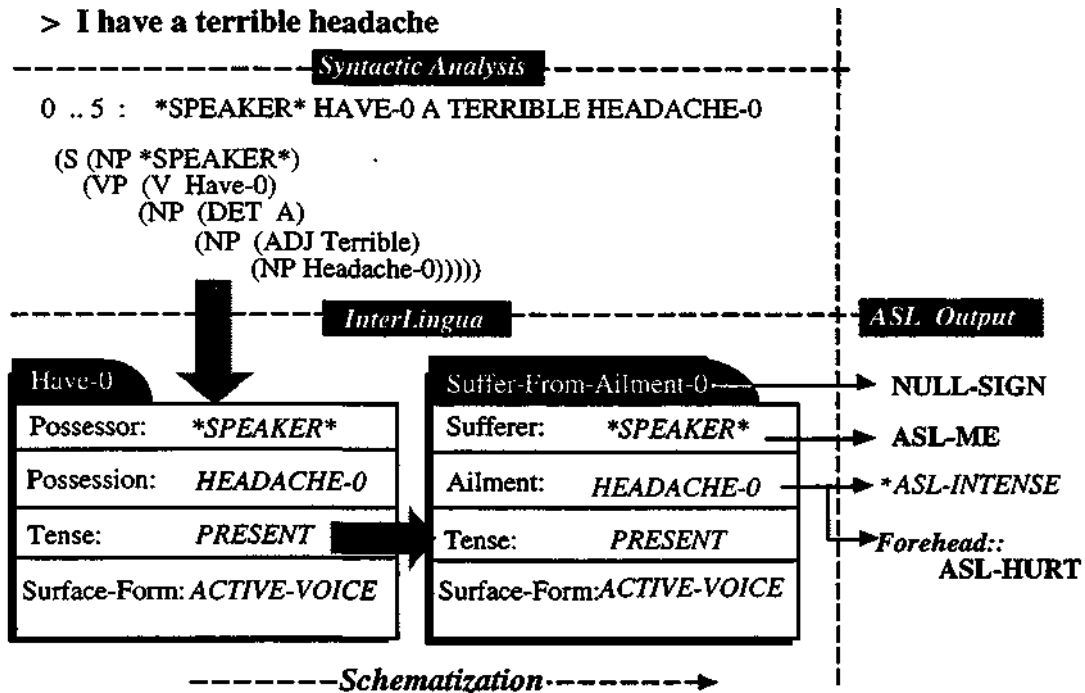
> I have a terrible headache

Syntactic Analysis

0 .. 5 : *SPEAKER* HAVE-0 A TERRIBLE HEADACHE-0

(S (NP *SPEAKER*)
(VP (V Have-0)
(NP (DET A)
(NP (ADJ Terrible)
(NP Headache-0)))))

InterLingua

ASL Output

Have-0

| Possessor: | *SPEAKER* |
|---|---|
| Possession: | HEADACHE-0 |
| Tense: | PRESENT |
| Surface-Form: | ACTIVE-VOICE |

Suffer-From-Ailment-0

| Sufferer: | *SPEAKER* |
|---|---|
| Ailment: | HEADACHE-0 |
| Tense: | PRESENT |
| Surface-Form: | ACTIVE-VOICE |

NULL-SIGN

ASL-ME

*ASL-INTENSE

Forehead:: ASL-HURT

Schematization